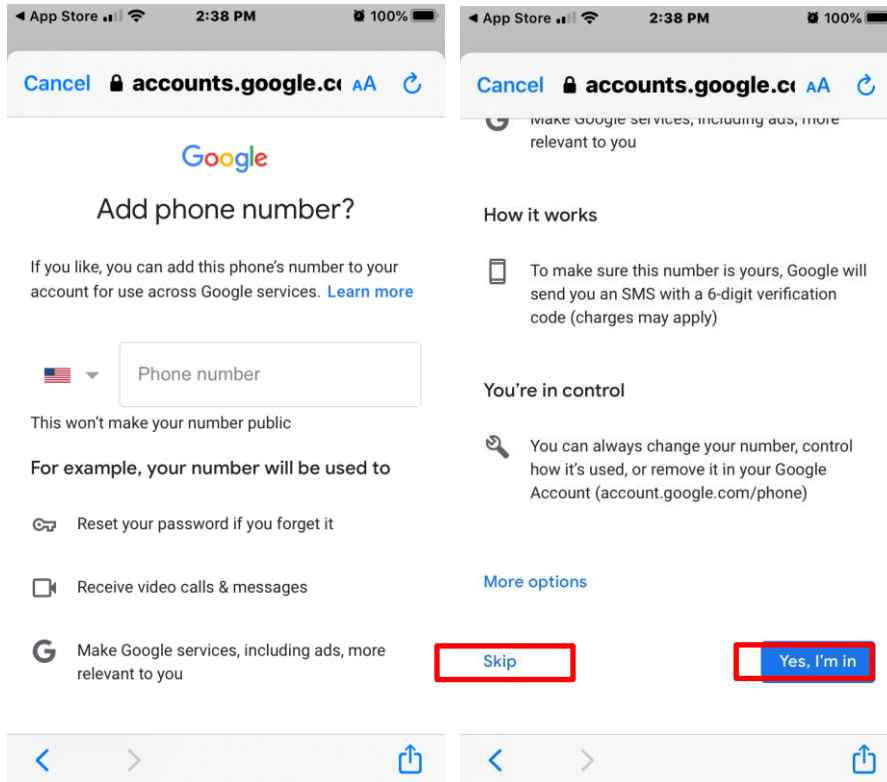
◀ App Store 2:38 PM 100%

Cancel accounts.google.c AA

Google

Add phone number?

If you like, you can add this phone's number to your account for use across Google services. Learn more

Phone number

This won't make your number public

For example, your number will be used to

Reset your password if you forget it

Receive video calls & messages

Make Google services, including ads, more relevant to you

◀ App Store 2:38 PM 100%

Cancel accounts.google.c AA

Make Google services, including ads, more relevant to you

How it works

To make sure this number is yours, Google will send you an SMS with a 6-digit verification code (charges may apply)

You're in control

You can always change your number, control how it's used, or remove it in your Google Account (account.google.com/phone)

More options

Skip

Yes, I'm in